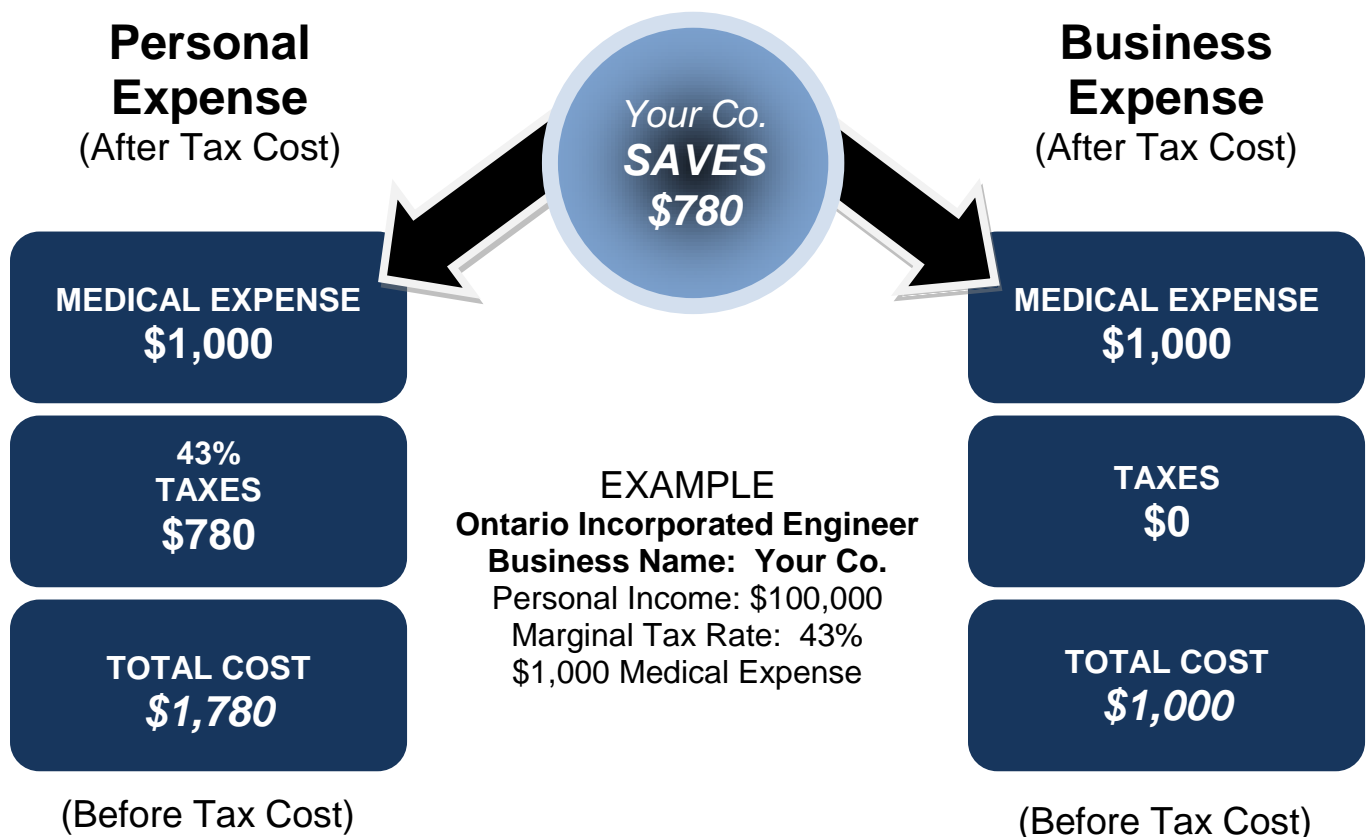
Personal Expense
(After Tax Cost)

Your Co.
SAVES
$780

Business Expense
(After Tax Cost)

MEDICAL EXPENSE
$1,000

43%
TAXES
$780

TOTAL COST
$1,780

(Before Tax Cost)

EXAMPLE
Ontario Incorporated Engineer
Business Name: Your Co.
Personal Income: $100,000
Marginal Tax Rate: 43%
$1,000 Medical Expense

MEDICAL EXPENSE
$1,000

TAXES
$0

TOTAL COST
$1,000

(Before Tax Cost)